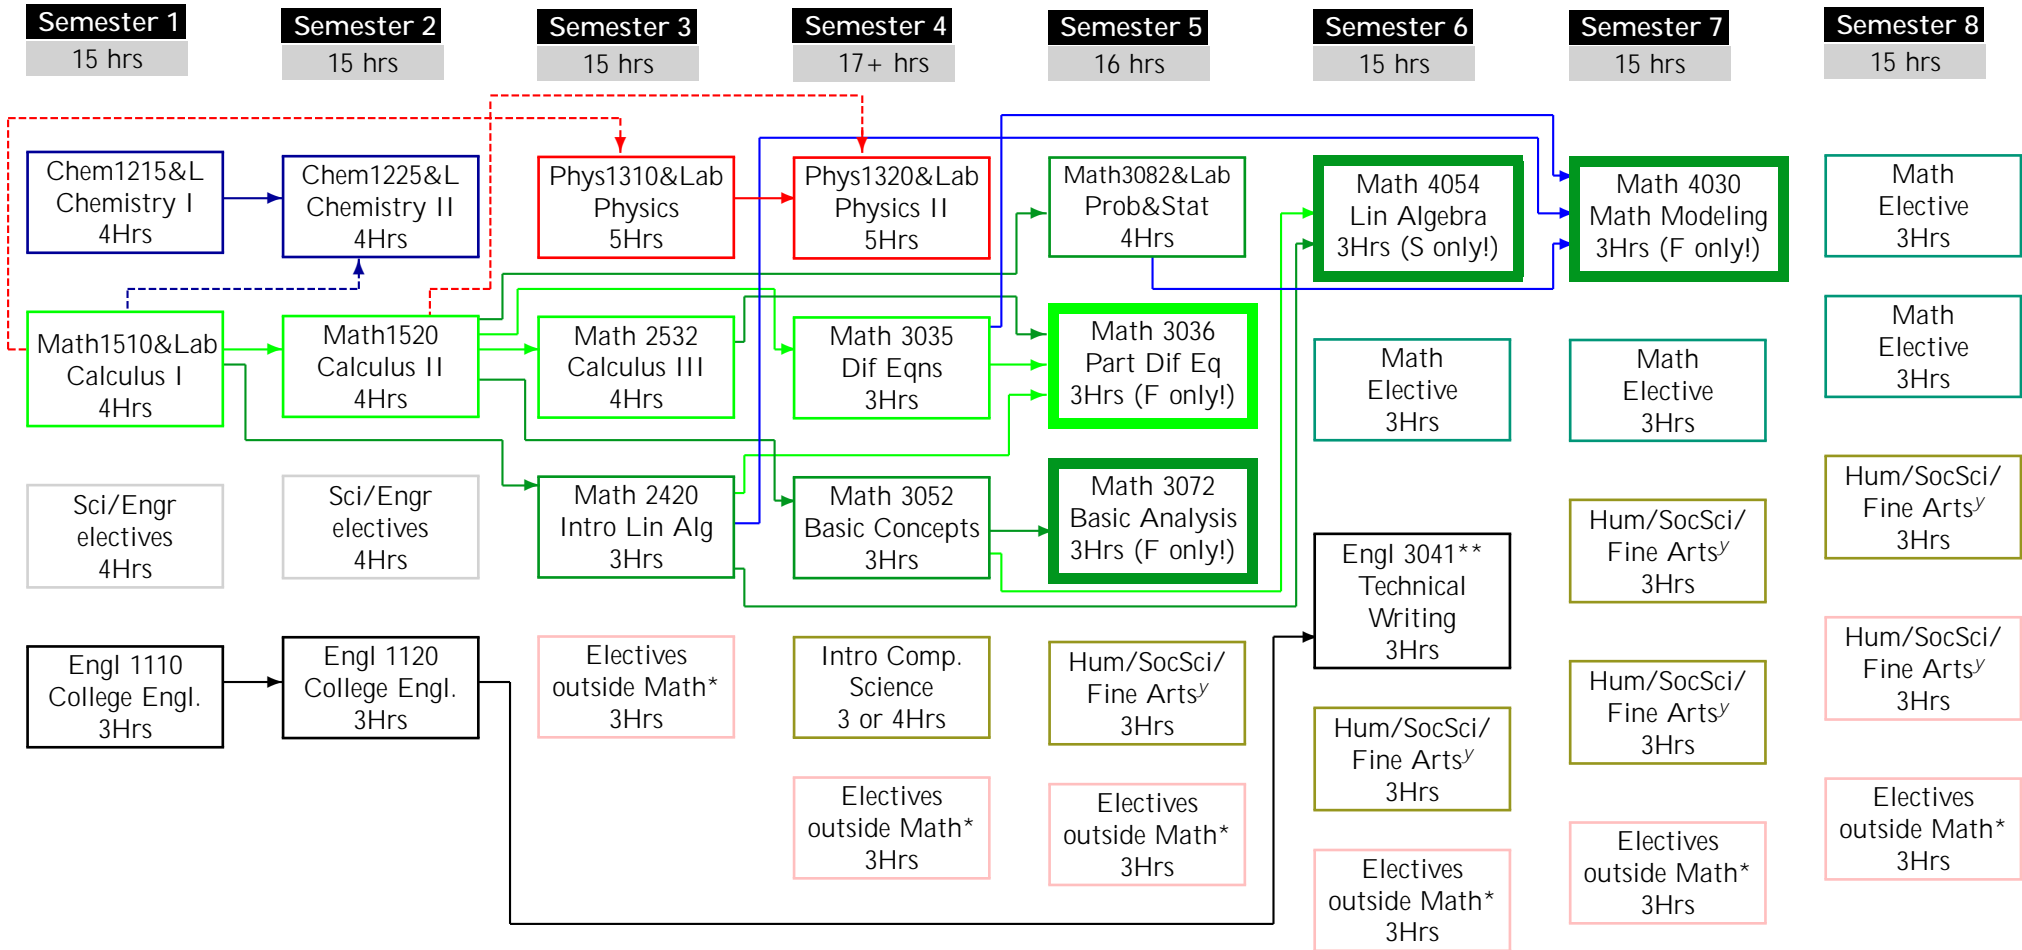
Semester 1
15 hrs

Chem1215&L
Chemistry I
4Hrs

Math1510&Lab
Calculus I
4Hrs

Sci/Engr
electives
4Hrs

Engl 1110
College Engl.
3Hrs

Semester 2
15 hrs

Chem1225&L
Chemistry II
4Hrs

Math1520
Calculus II
4Hrs

Sci/Engr
electives
4Hrs

Engl 1120
College Engl.
3Hrs

Semester 3
15 hrs

Phys1310&Lab
Physics
5Hrs

Math 2532
Calculus III
4Hrs

Math 2420
Intro Lin Alg
3Hrs

Electives
outside Math*
3Hrs

Semester 4
17+ hrs

Phys1320&Lab
Physics II
5Hrs

Math 3035
Dif Eqns
3Hrs

Math 3052
Basic Concepts
3Hrs

Intro Comp.
Science
3 or 4Hrs

Electives
outside Math*
3Hrs

Semester 5
16 hrs

Math3082&Lab
Prob&Stat
4Hrs

Math 3036
Part Dif Eq
3Hrs (F only!)

Math 3072
Basic Analysis
3Hrs (F only!)

Hum/SocSci/
Fine Arts$^y$
3Hrs

Electives
outside Math*
3Hrs

Semester 6
15 hrs

Math 4054
Lin Algebra
3Hrs (S only!)

Math
Elective
3Hrs

Engl 3041**
Technical
Writing
3Hrs

Hum/SocSci/
Fine Arts$^y$
3Hrs

Electives
outside Math*
3Hrs

Semester 7
15 hrs

Math 4030
Math Modeling
3Hrs (F only!)

Math
Elective
3Hrs

Hum/SocSci/
Fine Arts$^y$
3Hrs

Hum/SocSci/
Fine Arts$^y$
3Hrs

Electives
outside Math*
3Hrs

Semester 8
15 hrs

Math
Elective
3Hrs

Math
Elective
3Hrs

Hum/SocSci/
Fine Arts$^y$
3Hrs

Hum/SocSci/
Fine Arts$^y$
3Hrs

Electives
outside Math*
3Hrs